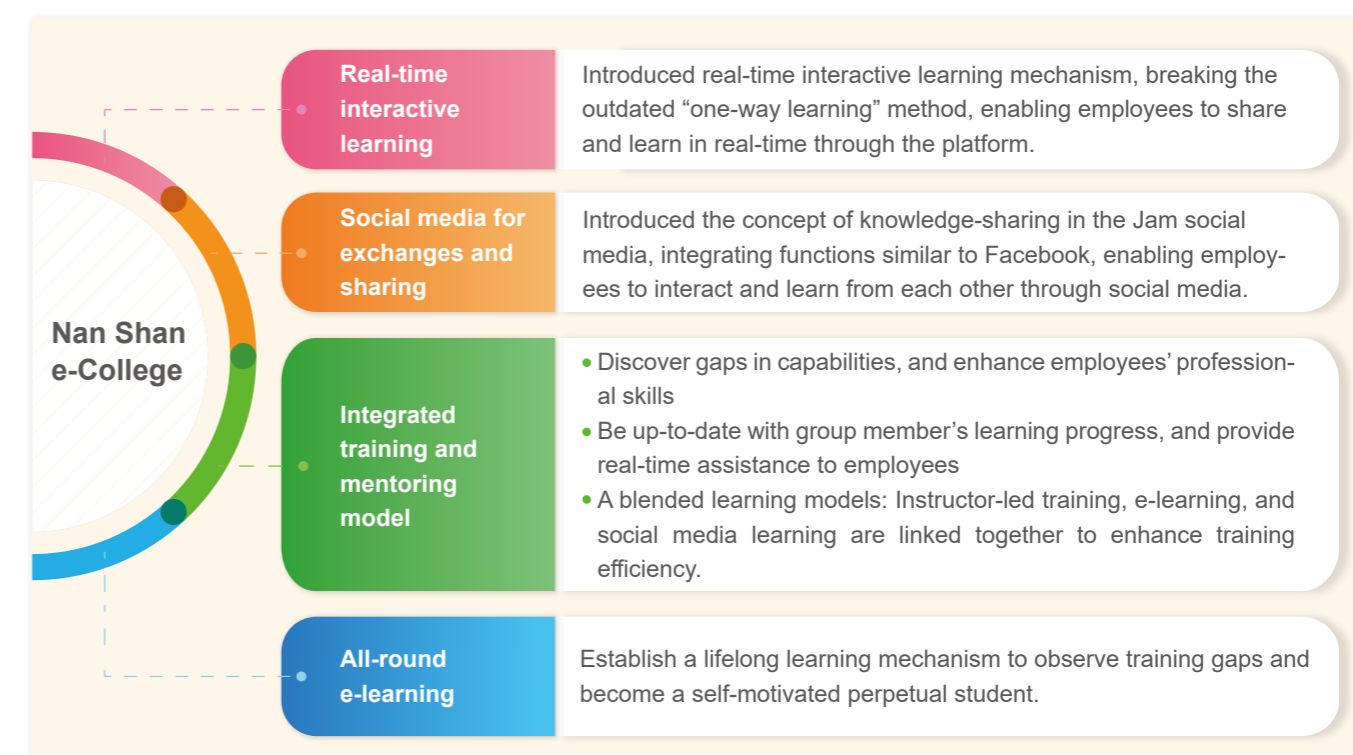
Nan Shan e-College

Real-time interactive learning

Introduced real-time interactive learning mechanism, breaking the outdated “one-way learning” method, enabling employees to share and learn in real-time through the platform.

Social media for exchanges and sharing

Introduced the concept of knowledge-sharing in the Jam social media, integrating functions similar to Facebook, enabling employees to interact and learn from each other through social media.

Integrated training and mentoring model

• Discover gaps in capabilities, and enhance employees’ professional skills
• Be up-to-date with group member’s learning progress, and provide real-time assistance to employees
• A blended learning models: Instructor-led training, e-learning, and social media learning are linked together to enhance training efficiency.

All-round e-learning

Establish a lifelong learning mechanism to observe training gaps and become a self-motivated perpetual student.